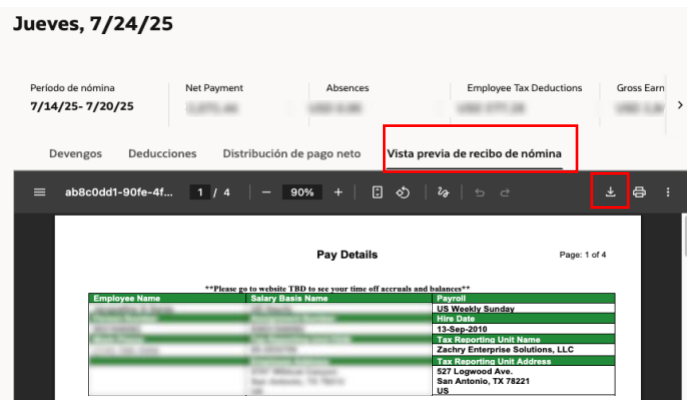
Jueves, 7/24/25

Período de nómina
7/14/25- 7/20/25

Net Payment
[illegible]

Absences
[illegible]

Employee Tax Deductions
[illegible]

Gross Earn
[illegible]

Devengos Deducciones Distribución de pago neto Vista previa de recibo de nómina

ab8c0dd1-90fe-4f... 1 / 4 — 90% +

Pay Details

Page: 1 of 4

**Please go to website TBD to see your time off accruals and balances**

| Employee Name | Salary Basis Name | Payroll |
|---|---|---|
| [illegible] | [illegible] | US Weekly Sunday |
| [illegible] | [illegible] | Hire Date |
| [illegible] | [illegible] | 13-Sep-2010 |
| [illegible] | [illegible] | Tax Reporting Unit Name |
| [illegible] | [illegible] | Zachry Enterprise Solutions, LLC |
| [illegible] | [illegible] | Tax Reporting Unit Address |
| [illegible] | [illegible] | 527 Logwood Ave. San Antonio, TX 78221 US |